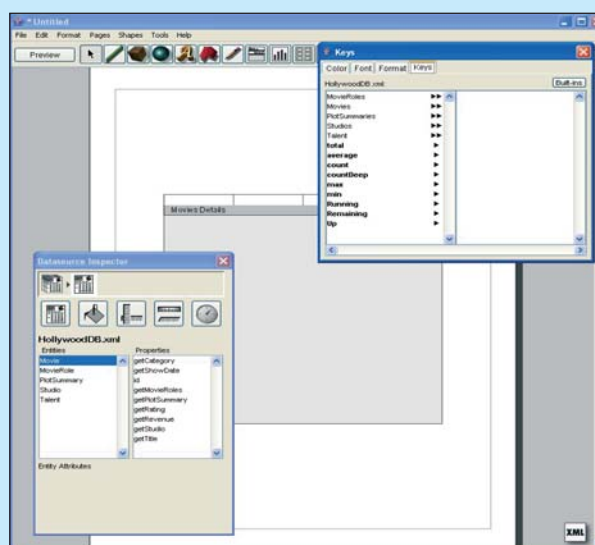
*Untitled

File Edit Format Pages Shapes Tools Help

Preview

Keys

Color Font Format Keys

HollywoodDB.xml

Built-ins

MovieRoles
Movies
PlotSummaries
Studios
Talent
total
average
count
countDeep
max
min
Running
Remaining
Up

Movies Details

Datasource Inspector

HollywoodDB.xml

Entities

Movie
MovieRole
PlotSummary
Studio
Talent

Properties

getCategory
getShowDate
id
getMovieRoles
getPlotSummary
getRating
getRevenue
getStudio
getTitle

Entity Attributes

XML